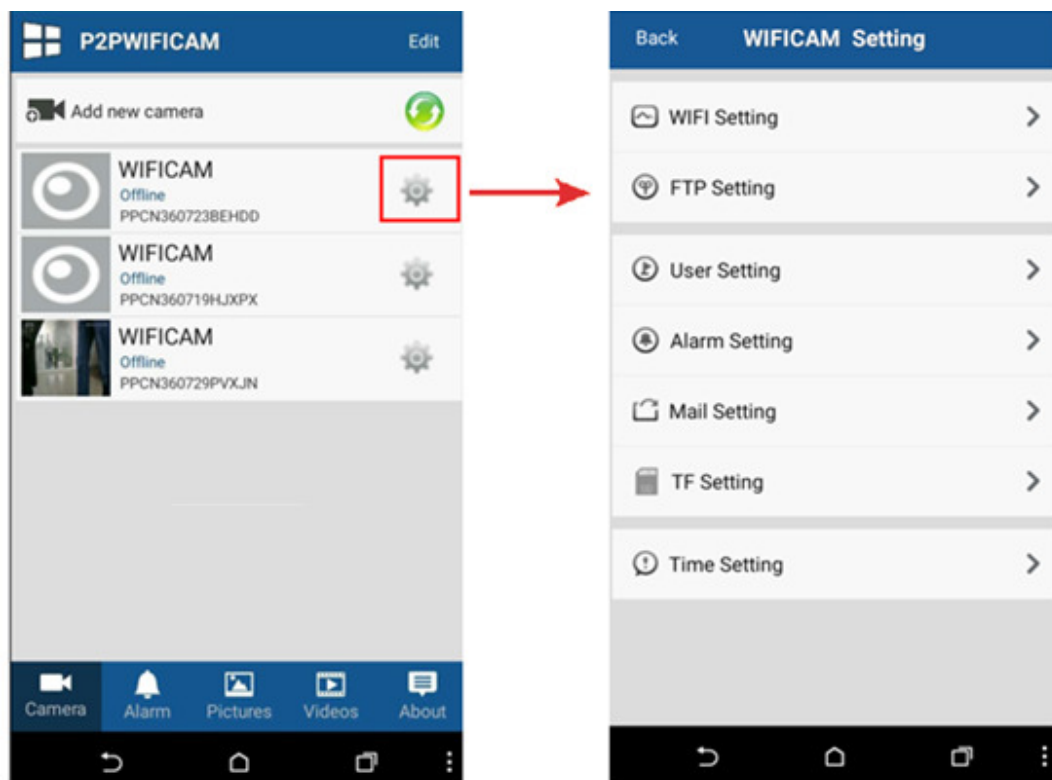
P2PWIFICAM Edit

Add new camera

WIFICAM
Offline
PPCN360723BEHDD

WIFICAM
Offline
PPCN360719HJXPX

WIFICAM
Offline
PPCN360729PVXJN

Camera Alarm Pictures Videos About

Back WIFICAM Setting

WIFI Setting

FTP Setting

User Setting

Alarm Setting

Mail Setting

TF Setting

Time Setting